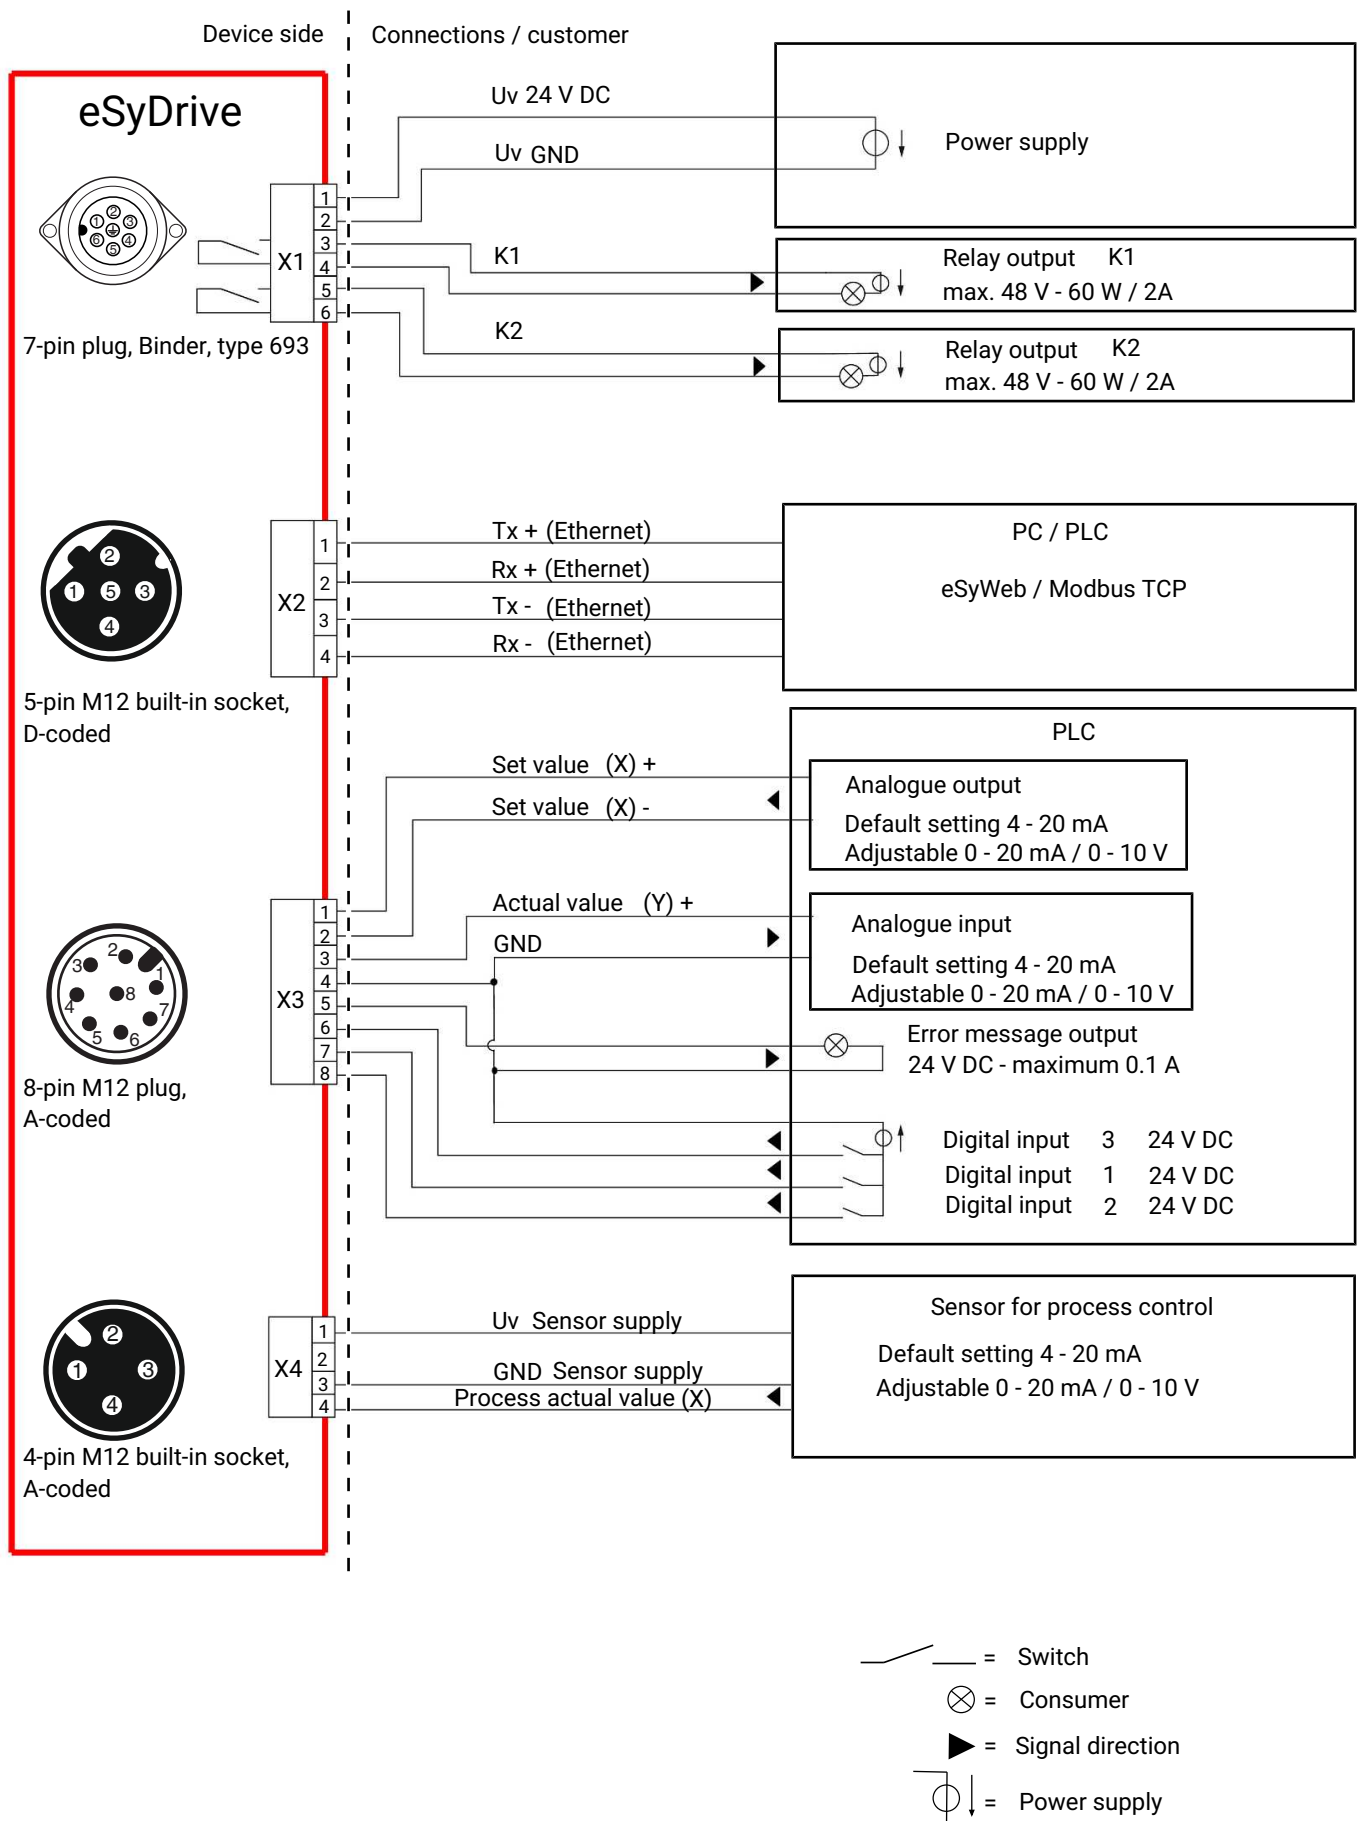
Device side

Connections / customer

eSyDrive

7-pin plug, Binder, type 693

X1
1
2
3
4
5
6

Uv 24 V DC

Uv GND

Power supply

K1

Relay output K1
max. 48 V - 60 W / 2A

K2

Relay output K2
max. 48 V - 60 W / 2A

5-pin M12 built-in socket, D-coded

X2
1
2
3
4

Tx + (Ethernet)
Rx + (Ethernet)
Tx - (Ethernet)
Rx - (Ethernet)

PC / PLC

eSyWeb / Modbus TCP

PLC

Set value (X) +

Set value (X) -

Analogue output
Default setting 4 - 20 mA
Adjustable 0 - 20 mA / 0 - 10 V

8-pin M12 plug, A-coded

X3
1
2
3
4
5
6
7
8

Actual value (Y) +

GND

Analogue input
Default setting 4 - 20 mA
Adjustable 0 - 20 mA / 0 - 10 V

Error message output
24 V DC - maximum 0.1 A

Digital input 3 24 V DC
Digital input 1 24 V DC
Digital input 2 24 V DC

4-pin M12 built-in socket, A-coded

X4
1
2
3
4

Uv Sensor supply

GND Sensor supply
Process actual value (X)

Sensor for process control
Default setting 4 - 20 mA
Adjustable 0 - 20 mA / 0 - 10 V

= Switch
= Consumer
= Signal direction
= Power supply